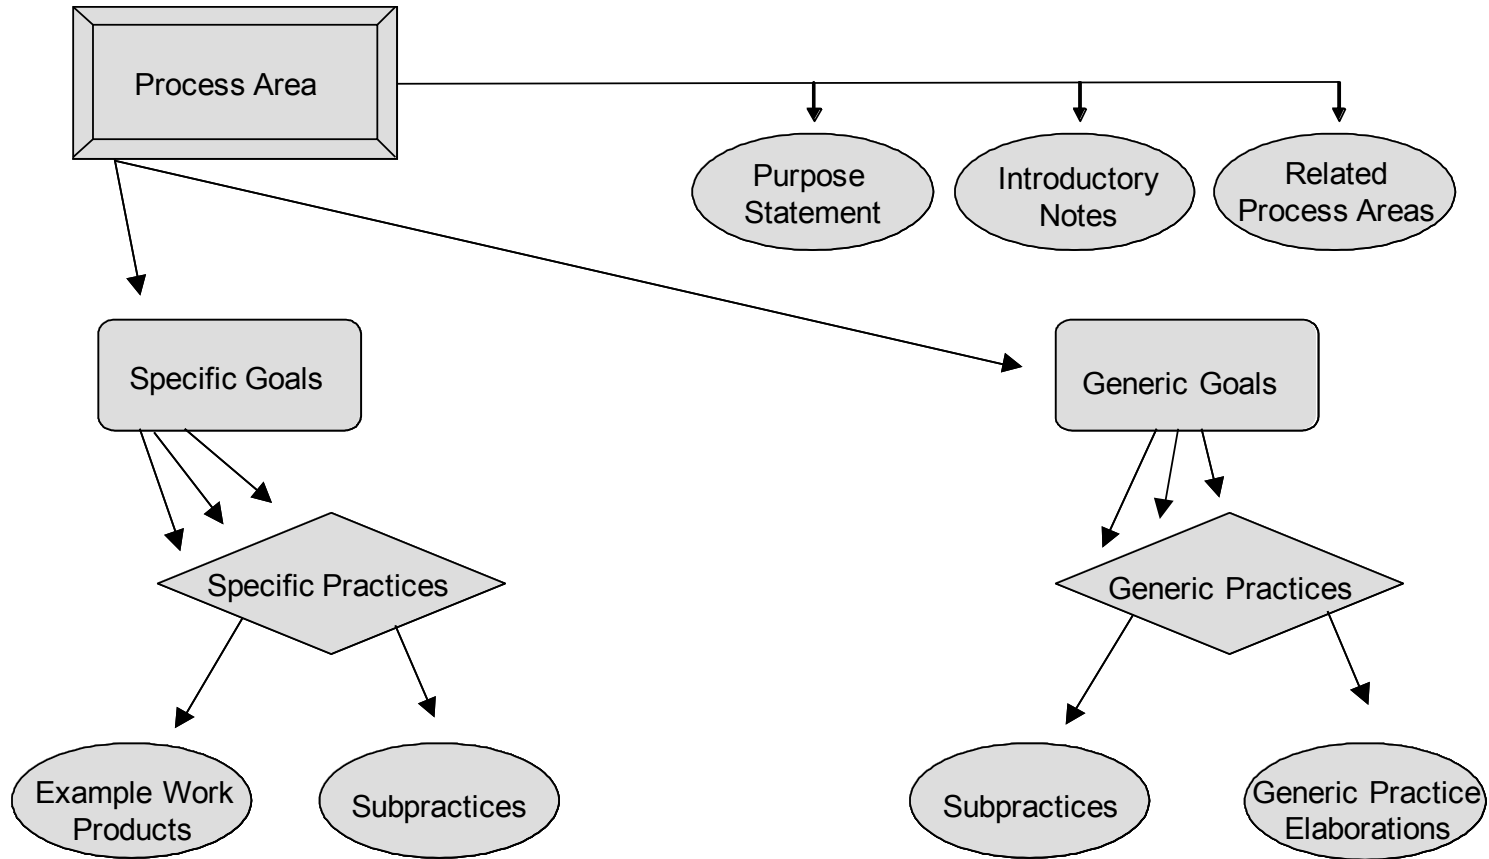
Process Area

Purpose Statement

Introductory Notes

Related Process Areas

Specific Goals

Generic Goals

Specific Practices

Generic Practices

Example Work Products

Subpractices

Subpractices

Generic Practice Elaborations